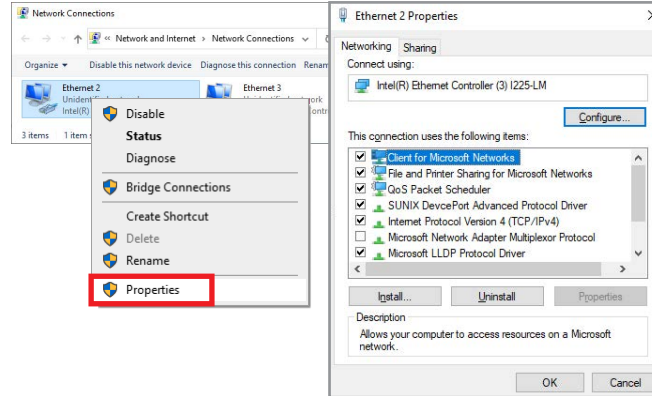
Network Connections

« Network and Internet › Network Connections

Organize ▾ Disable this network device Diagnose this connection Renam

Ethernet 2
Unident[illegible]
Intel(R)

Ethernet 3
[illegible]work
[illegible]ontr

3 items 1 item s

Disable
Status
Diagnose
Bridge Connections
Create Shortcut
Delete
Rename
Properties

Ethernet 2 Properties

Networking Sharing

Connect using:

Intel(R) Ethernet Controller (3) I225-LM

Configure...

This connection uses the following items:

Client for Microsoft Networks
File and Printer Sharing for Microsoft Networks
QoS Packet Scheduler
SUNIX DevicePort Advanced Protocol Driver
Internet Protocol Version 4 (TCP/IPv4)
Microsoft Network Adapter Multiplexor Protocol
Microsoft LLDP Protocol Driver

Install... Uninstall Properties

Description
Allows your computer to access resources on a Microsoft network.

OK Cancel